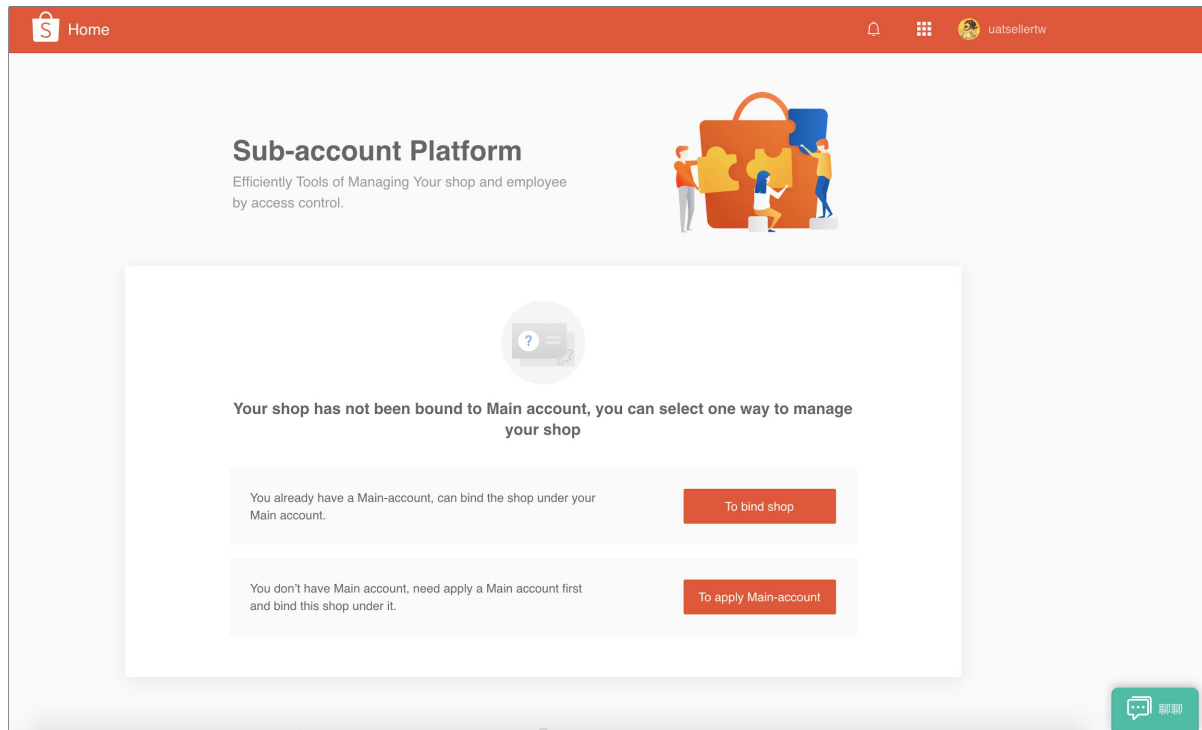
Home

uatsellertw

Sub-account Platform

Efficiently Tools of Managing Your shop and employee by access control.

Your shop has not been bound to Main account, you can select one way to manage your shop

You already have a Main-account, can bind the shop under your Main account.

To bind shop

You don't have Main account, need apply a Main account first and bind this shop under it.

To apply Main-account

聊聊